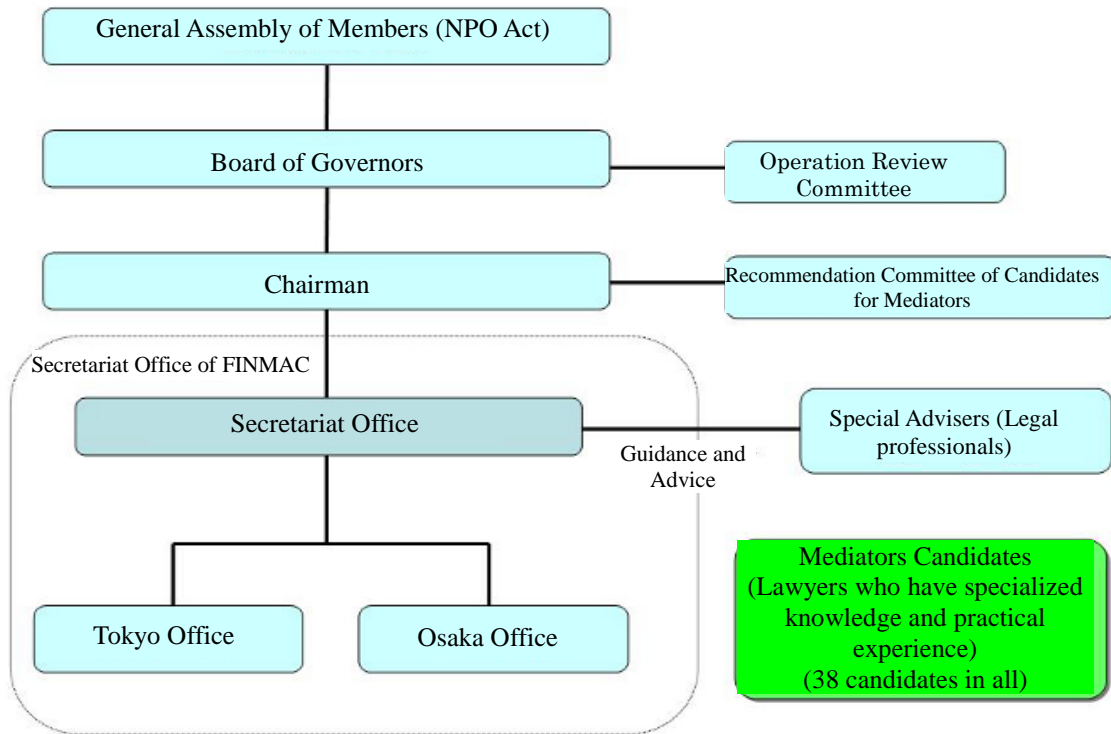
General Assembly of Members (NPO Act)

Board of Governors

Operation Review Committee

Chairman

Recommendation Committee of Candidates for Mediators

Secretariat Office of FINMAC

Secretariat Office

Guidance and Advice

Special Advisers (Legal professionals)

Tokyo Office

Osaka Office

Mediators Candidates (Lawyers who have specialized knowledge and practical experience) (38 candidates in all)